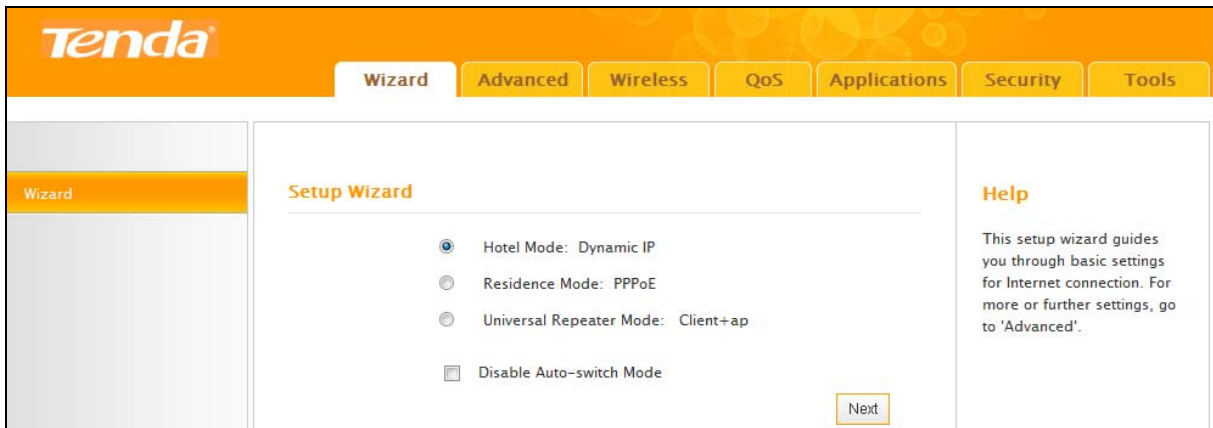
Tenda

Wizard Advanced Wireless QoS Applications Security Tools

Wizard

Setup Wizard

Hotel Mode: Dynamic IP

Residence Mode: PPPoE

Universal Repeater Mode: Client+ap

Disable Auto-switch Mode

Next

Help

This setup wizard guides you through basic settings for Internet connection. For more or further settings, go to 'Advanced'.